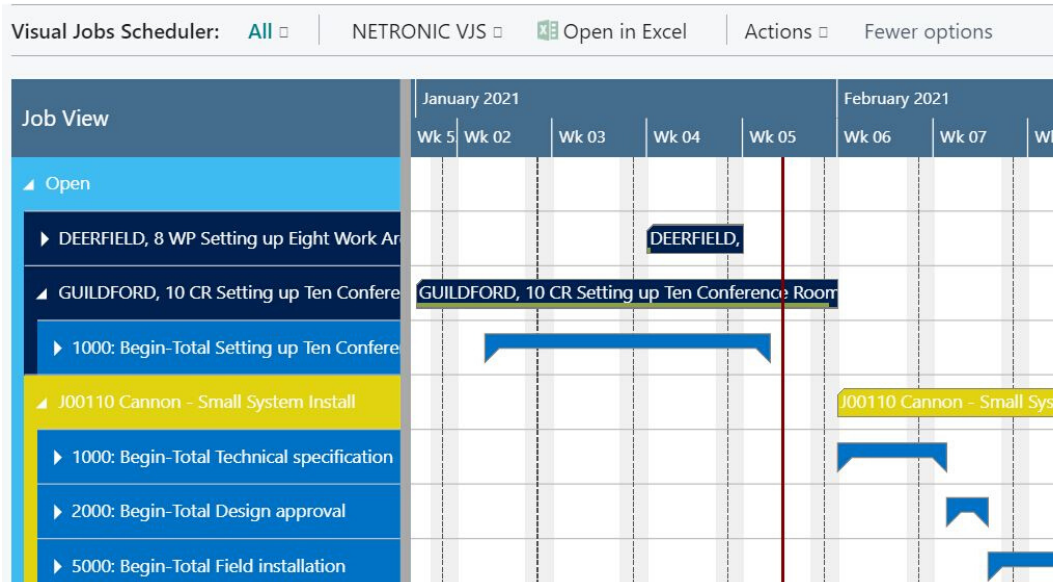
Visual Jobs Scheduler: All ▫ NETRONIC VJS ▫ Open in Excel Actions ▫ Fewer options

Job View

January 2021
Wk 5 Wk 02 Wk 03 Wk 04 Wk 05
February 2021
Wk 06 Wk 07 W

◢ Open

▶ DEERFIELD, 8 WP Setting up Eight Work Ar

DEERFIELD,

◢ GUILDFORD, 10 CR Setting up Ten Confere

GUILDFORD, 10 CR Setting up Ten Conference Room

▶ 1000: Begin-Total Setting up Ten Confere

◢ J00110 Cannon - Small System Install

J00110 Cannon - Small Sys

▶ 1000: Begin-Total Technical specification

▶ 2000: Begin-Total Design approval

▶ 5000: Begin-Total Field installation